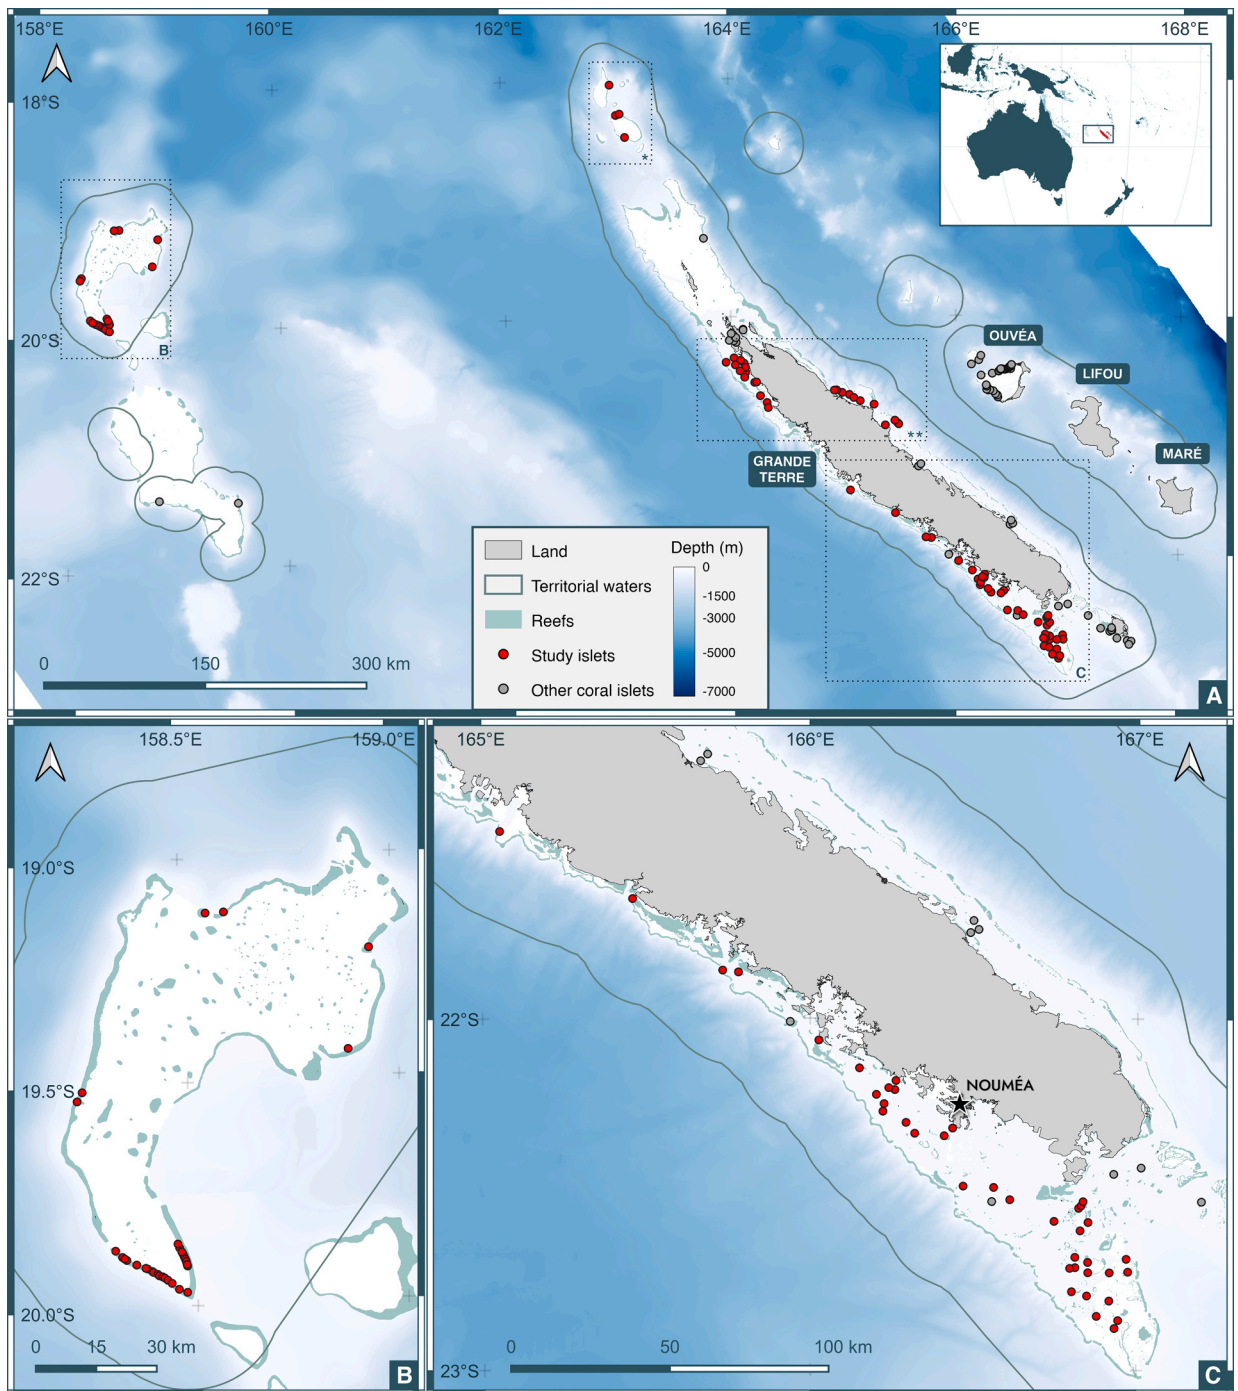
158°E
160°E
162°E
164°E
166°E
168°E
18°S
20°S
22°S
B
*
**
OUVÉA
LIFOU
MARÉ
GRANDE TERRE
C
Land
Territorial waters
Reefs
Study islets
Other coral islets
Depth (m)
0
-1500
-3000
-5000
-7000
0
150
300 km
A

158.5°E
159.0°E
19.0°S
19.5°S
20.0°S
0
15
30 km
B

165°E
166°E
167°E
22°S
23°S
NOUMÉA
0
50
100 km
C